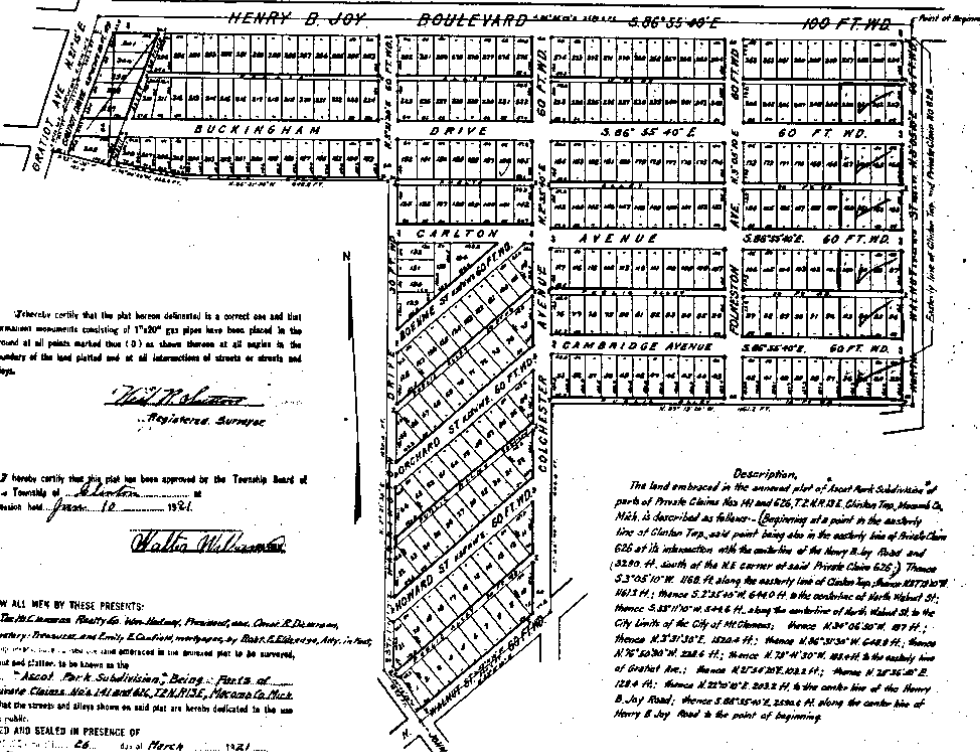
HENRY B. JOY BOULEVARD S.86°55'40"E 100 FT. WD.

Point of Beginning

GRATIOT AVE.

BUCKINGHAM DRIVE 60 FT. WD. S.86°55'40"E. 60 FT. WD.

CARLTON AVENUE S.86°55'40"E. 60 FT. WD.

CAMBRIDGE AVENUE S.86°55'40"E. 60 FT. WD.

BOEHME ST. 60 FT. WD.

ORCHARD ST. 60 FT. WD.

HOWARD ST. 60 FT. WD.

WALNUT ST. 60 FT. WD.

DRIVE 50 FT. WD.

COLCHESTER AVENUE 60 FT. WD.

FOLKESTON AVE.

Easterly line of Clinton Twp. and Private Claim No. 626

N

I hereby certify that the plat hereon delineated is a correct one and that permanent monuments consisting of 1"x20" gas pipes have been placed in the ground at all points marked thus (O) as shown thereon at all angles in the boundary of the land platted and at all intersections of streets or streets and alleys.

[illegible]
Registered Surveyor

I hereby certify that this plat has been approved by the Township Board of the Township of Clinton at session held Jan. 10 1921.

Walter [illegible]

KNOW ALL MEN BY THESE PRESENTS:
The W.C. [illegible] Realty Co. Wm. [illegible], President, and Cecil R. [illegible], Secretary-Treasurer, and Emily E. Canfield, mortgagee, by Robt. E. Eldredge, Atty. in Fact, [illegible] embraced in the annexed plat to be surveyed, laid out and platted, to be known as the "Ascot Park Subdivision," Being: Parts of Private Claims No's 141 and 626, T.2N.R.13E., Macomb Co. Mich. that the streets and alleys shown on said plat are hereby dedicated to the use of the public.
SIGNED AND SEALED IN PRESENCE OF
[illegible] 26 day of March 1921

Description.
The land embraced in the annexed plat of Ascot Park Subdivision of parts of Private Claims Nos 141 and 626, T.2.N.R.13.E. Clinton Twp. Macomb Co. Mich. is described as follows:- Beginning at a point in the easterly line of Clinton Twp. said point being also in the easterly line of Private Claim 626 at its intersection with the centerline of the Henry B. Joy Road and 3280. ft. south of the N.E. corner of said Private Claim 626; Thence S.3°05'10"W. 1168. ft. along the easterly line of Clinton Twp.; thence N.87°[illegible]"W. 1161.3 ft.; thence S.2°25'45"W. 644.0 ft. to the centerline of North Walnut St.; thence S.55°11'10"W. 544.6 ft. along the centerline of North Walnut St. to the City Limits of the City of Mt. Clemens; thence N.34°06'30"W. 87 ft.; thence N.3°31'35"E. 1520.4 ft.; thence N.86°31'30"W. 648.9 ft.; thence N.16°50'30"W. 238.6 ft.; thence N.78°41'30"W. 183.4 ft. to the easterly line of Gratiot Ave.; thence N.27°56'20"E. 103.2 ft.; thence N.28°35'10"E. 128.4 ft.; thence N.22°10'10"E. 203.2 ft. to the center line of the Henry B. Joy Road; thence S.86°55'40"E. 2590.6 ft. along the center line of Henry B. Joy Road to the point of beginning.